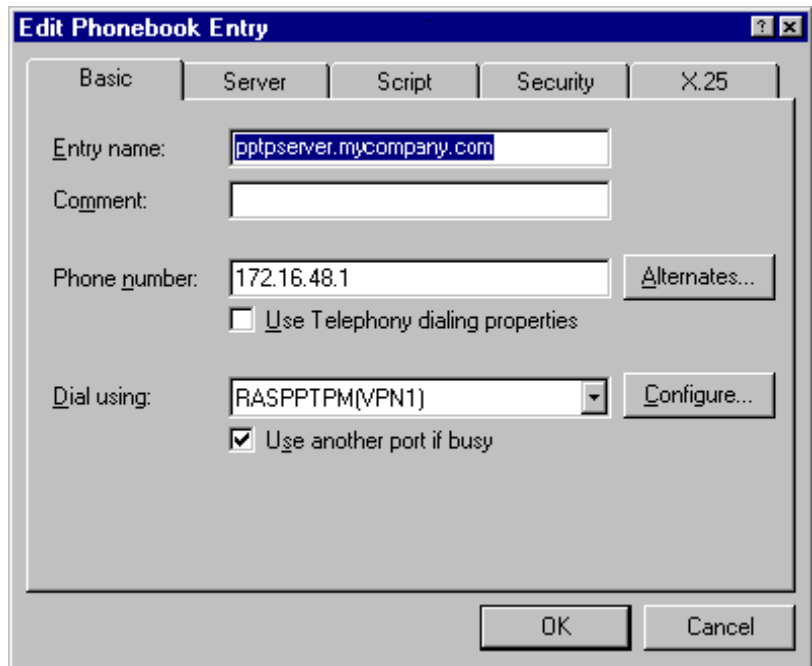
Edit Phonebook Entry

?

X

Basic

Server

Script

Security

X.25

Entry name:

pptpserver.mycompany.com

Comment:

Phone number:

172.16.48.1

Alternates...

Use Telephony dialing properties

Dial using:

RASPPTPM(VPN1)

Configure...

Use another port if busy

OK

Cancel